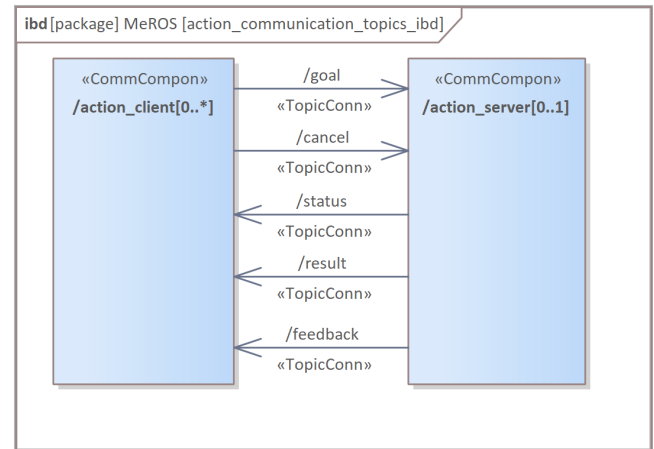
**ibd** [package] MeROS [action_communication_topics_ibd]

«CommCompon»
**/action_client[0..*]**

«CommCompon»
**/action_server[0..1]**

/goal
«TopicConn»

/cancel
«TopicConn»

/status
«TopicConn»

/result
«TopicConn»

/feedback
«TopicConn»